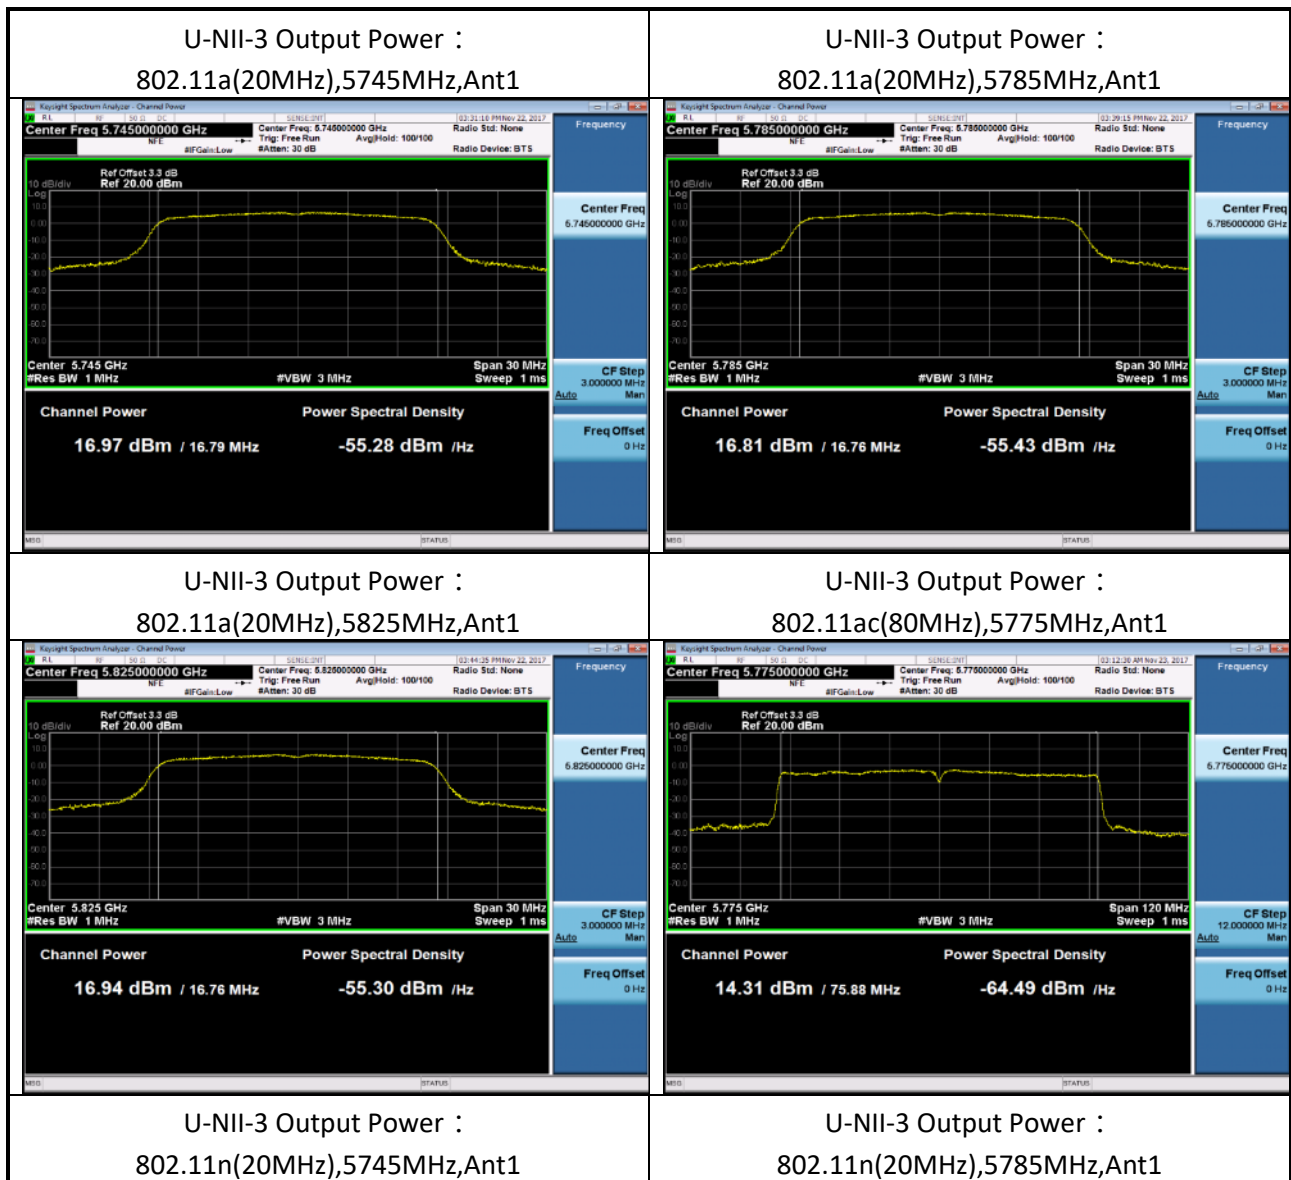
| U-NII-3 Output Power：<br>802.11a(20MHz),5745MHz,Ant1 | U-NII-3 Output Power：<br>802.11a(20MHz),5785MHz,Ant1 |
|---|---|
| Keysight Spectrum Analyzer - Channel Power<br>RL RF 50 Ω DC SENSE:INT 03:31:10 PM Nov 22, 2017<br>Center Freq 5.745000000 GHz<br>Center Freq: 5.745000000 GHz Radio Std: None<br>Trig: Free Run Avg\|Hold: 100/100<br>NFE #IFGain:Low #Atten: 30 dB Radio Device: BTS<br>Ref Offset 3.3 dB<br>10 dB/div Ref 20.00 dBm<br>Log<br>Center 5.745 GHz Span 30 MHz<br>#Res BW 1 MHz #VBW 3 MHz Sweep 1 ms<br>Channel Power Power Spectral Density<br>16.97 dBm / 16.79 MHz -55.28 dBm /Hz<br>Frequency<br>Center Freq 5.745000000 GHz<br>CF Step 3.000000 MHz Auto Man<br>Freq Offset 0 Hz<br>MSG STATUS | Keysight Spectrum Analyzer - Channel Power<br>RL RF 50 Ω DC SENSE:INT 03:39:15 PM Nov 22, 2017<br>Center Freq 5.785000000 GHz<br>Center Freq: 5.785000000 GHz Radio Std: None<br>Trig: Free Run Avg\|Hold: 100/100<br>NFE #IFGain:Low #Atten: 30 dB Radio Device: BTS<br>Ref Offset 3.3 dB<br>10 dB/div Ref 20.00 dBm<br>Log<br>Center 5.785 GHz Span 30 MHz<br>#Res BW 1 MHz #VBW 3 MHz Sweep 1 ms<br>Channel Power Power Spectral Density<br>16.81 dBm / 16.76 MHz -55.43 dBm /Hz<br>Frequency<br>Center Freq 5.785000000 GHz<br>CF Step 3.000000 MHz Auto Man<br>Freq Offset 0 Hz<br>MSG STATUS |
| U-NII-3 Output Power：<br>802.11a(20MHz),5825MHz,Ant1 | U-NII-3 Output Power：<br>802.11ac(80MHz),5775MHz,Ant1 |
| Keysight Spectrum Analyzer - Channel Power<br>RL RF 50 Ω DC SENSE:INT 03:44:35 PM Nov 22, 2017<br>Center Freq 5.825000000 GHz<br>Center Freq: 5.825000000 GHz Radio Std: None<br>Trig: Free Run Avg\|Hold: 100/100<br>NFE #IFGain:Low #Atten: 30 dB Radio Device: BTS<br>Ref Offset 3.3 dB<br>10 dB/div Ref 20.00 dBm<br>Log<br>Center 5.825 GHz Span 30 MHz<br>#Res BW 1 MHz #VBW 3 MHz Sweep 1 ms<br>Channel Power Power Spectral Density<br>16.94 dBm / 16.76 MHz -55.30 dBm /Hz<br>Frequency<br>Center Freq 5.825000000 GHz<br>CF Step 3.000000 MHz Auto Man<br>Freq Offset 0 Hz<br>MSG STATUS | Keysight Spectrum Analyzer - Channel Power<br>RL RF 50 Ω DC SENSE:INT 03:12:30 AM Nov 23, 2017<br>Center Freq 5.775000000 GHz<br>Center Freq: 5.775000000 GHz Radio Std: None<br>Trig: Free Run Avg\|Hold: 100/100<br>NFE #IFGain:Low #Atten: 30 dB Radio Device: BTS<br>Ref Offset 3.3 dB<br>10 dB/div Ref 20.00 dBm<br>Log<br>Center 5.775 GHz Span 120 MHz<br>#Res BW 1 MHz #VBW 3 MHz Sweep 1 ms<br>Channel Power Power Spectral Density<br>14.31 dBm / 75.88 MHz -64.49 dBm /Hz<br>Frequency<br>Center Freq 5.775000000 GHz<br>CF Step 12.000000 MHz Auto Man<br>Freq Offset 0 Hz<br>MSG STATUS |
| U-NII-3 Output Power：<br>802.11n(20MHz),5745MHz,Ant1 | U-NII-3 Output Power：<br>802.11n(20MHz),5785MHz,Ant1 |